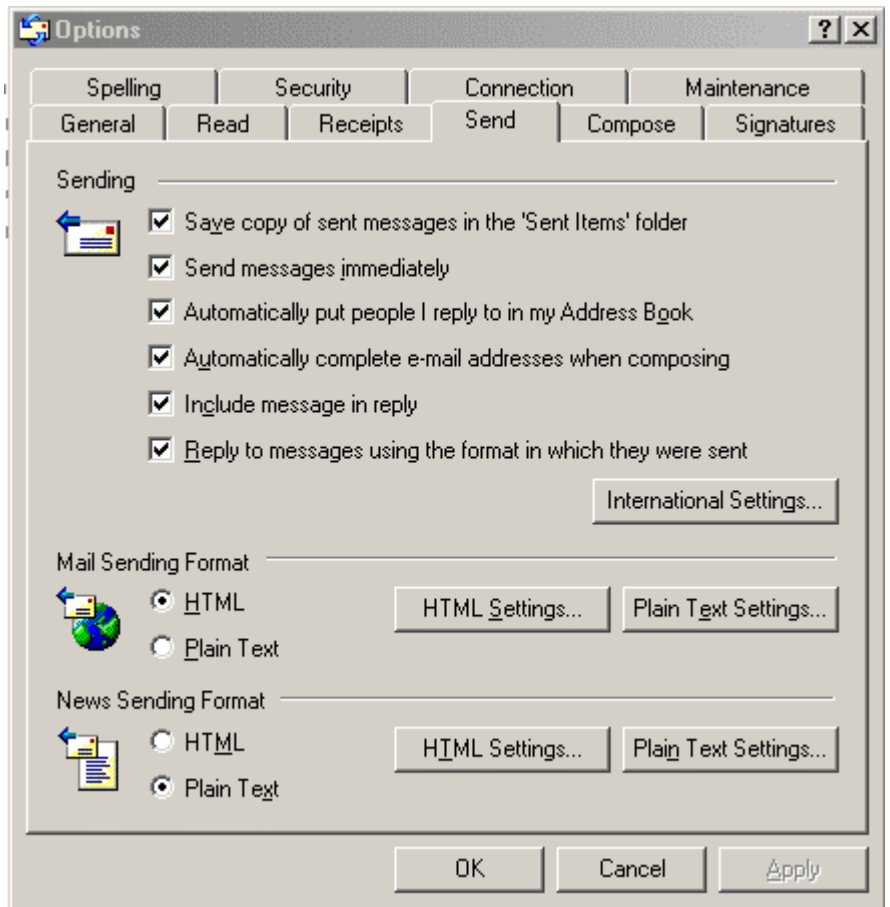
Options ? X

Spelling | Security | Connection | Maintenance
General | Read | Receipts | Send | Compose | Signatures

Sending

☑ Save copy of sent messages in the 'Sent Items' folder
☑ Send messages immediately
☑ Automatically put people I reply to in my Address Book
☑ Automatically complete e-mail addresses when composing
☑ Include message in reply
☑ Reply to messages using the format in which they were sent

International Settings...

Mail Sending Format

HTML
Plain Text

HTML Settings... Plain Text Settings...

News Sending Format

HTML
Plain Text

HTML Settings... Plain Text Settings...

OK Cancel Apply